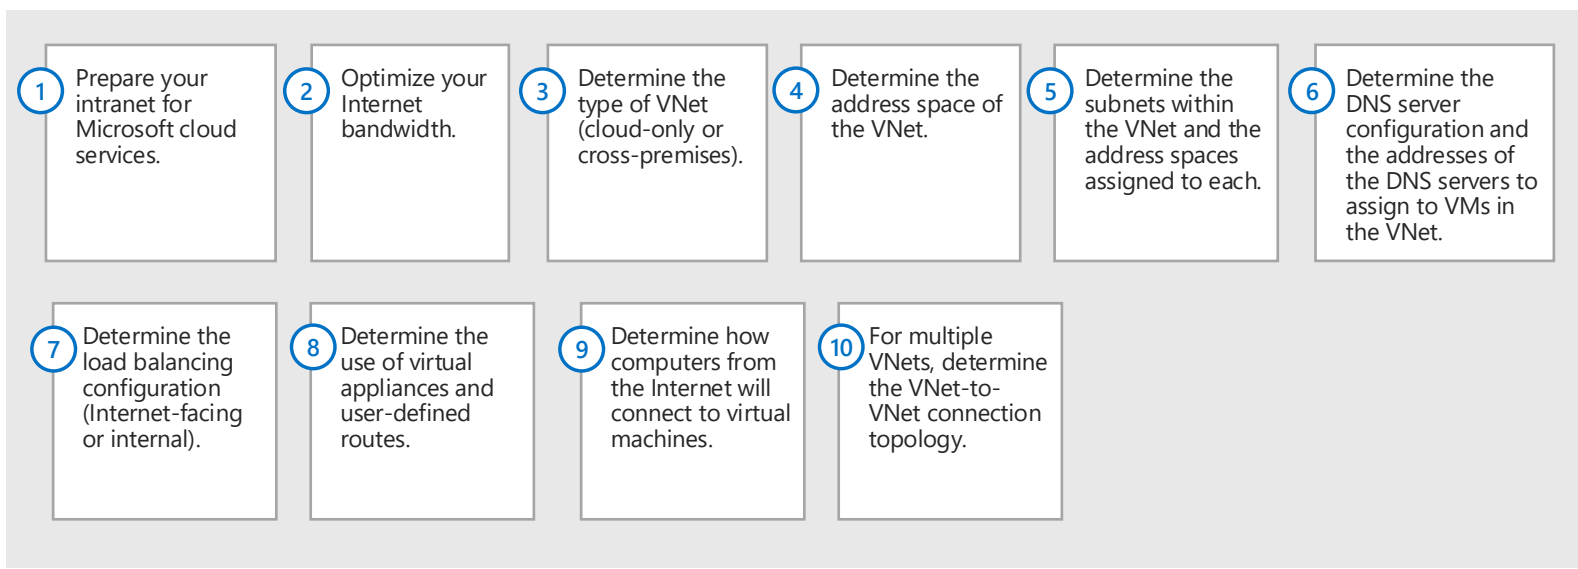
1 Prepare your intranet for Microsoft cloud services.

2 Optimize your Internet bandwidth.

3 Determine the type of VNet (cloud-only or cross-premises).

4 Determine the address space of the VNet.

5 Determine the subnets within the VNet and the address spaces assigned to each.

6 Determine the DNS server configuration and the addresses of the DNS servers to assign to VMs in the VNet.

7 Determine the load balancing configuration (Internet-facing or internal).

8 Determine the use of virtual appliances and user-defined routes.

9 Determine how computers from the Internet will connect to virtual machines.

10 For multiple VNets, determine the VNet-to-VNet connection topology.